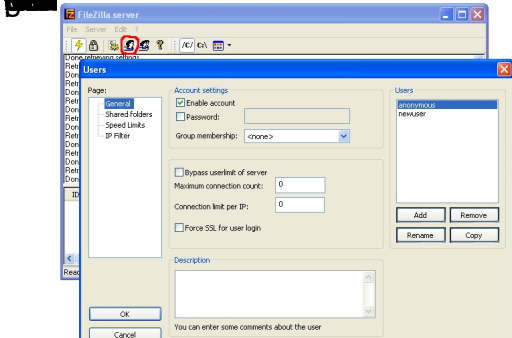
FileZilla server
File Server Edit
/C/ C:\
Done retrieving settings
Retr
Don
Retr
Don
Retr
Don
Retr
Don
Retr
Don
Retr
Don
Retr
Don
ID
Read

Users
Page:
General
Shared folders
Speed Limits
IP Filter
Account settings
Enable account
Password:
Group membership: <none>
Bypass userlimit of server
Maximum connection count: 0
Connection limit per IP: 0
Force SSL for user login
Description
You can enter some comments about the user
Users
anonymous
newuser
Add
Remove
Rename
Copy
OK
Cancel